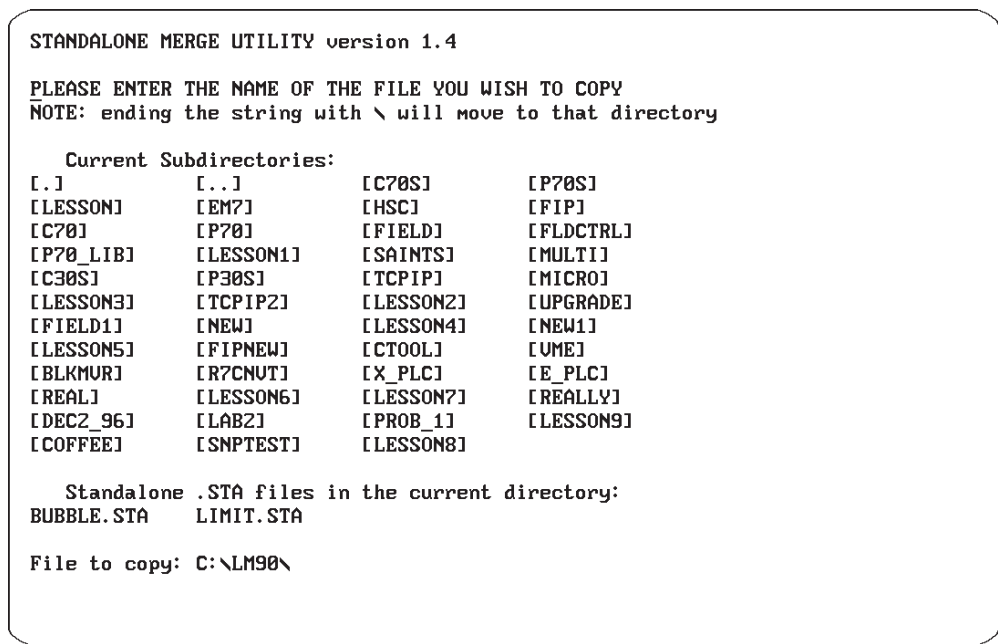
STANDALONE MERGE UTILITY version 1.4

PLEASE ENTER THE NAME OF THE FILE YOU WISH TO COPY
NOTE: ending the string with \ will move to that directory

Current Subdirectories:

| | | | |
|---|---|---|---|
| [.] | [..] | [C70S] | [P70S] |
| [LESSON] | [EM7] | [HSC] | [FIP] |
| [C70] | [P70] | [FIELD] | [FLDCTRL] |
| [P70_LIB] | [LESSON1] | [SAINTS] | [MULTI] |
| [C30S] | [P30S] | [TCPIP] | [MICRO] |
| [LESSON3] | [TCPIP2] | [LESSON2] | [UPGRADE] |
| [FIELD1] | [NEW] | [LESSON4] | [NEW1] |
| [LESSON5] | [FIPNEW] | [CTOOL] | [VME] |
| [BLKMVR] | [R7CNVT] | [X_PLC] | [E_PLC] |
| [REAL] | [LESSON6] | [LESSON7] | [REALLY] |
| [DEC2_96] | [LAB2] | [PROB_1] | [LESSON9] |
| [COFFEE] | [SNPTEST] | [LESSON8] | |

Standalone .STA files in the current directory:
BUBBLE.STA LIMIT.STA

File to copy: C:\LM90\